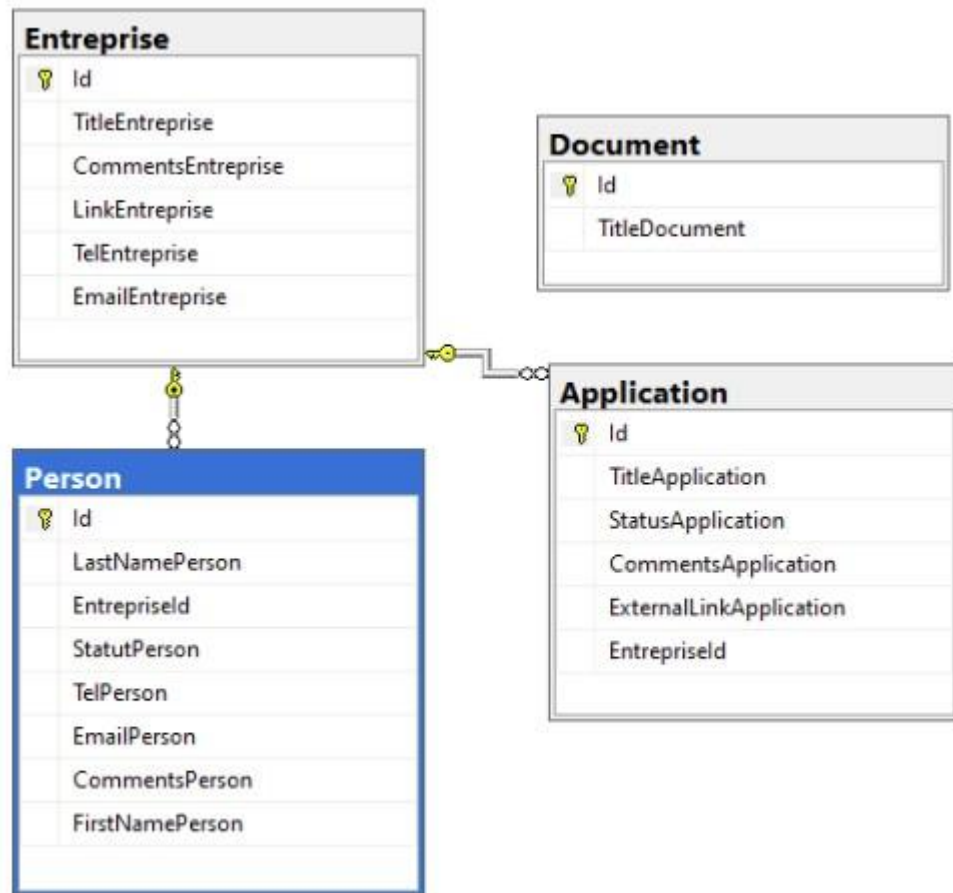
Entreprise
Id
TitleEntreprise
CommentsEntreprise
LinkEntreprise
TelEntreprise
EmailEntreprise

Document
Id
TitleDocument

Application
Id
TitleApplication
StatusApplication
CommentsApplication
ExternalLinkApplication
EntrepriseId

Person
Id
LastNamePerson
EntrepriseId
StatutPerson
TelPerson
EmailPerson
CommentsPerson
FirstNamePerson